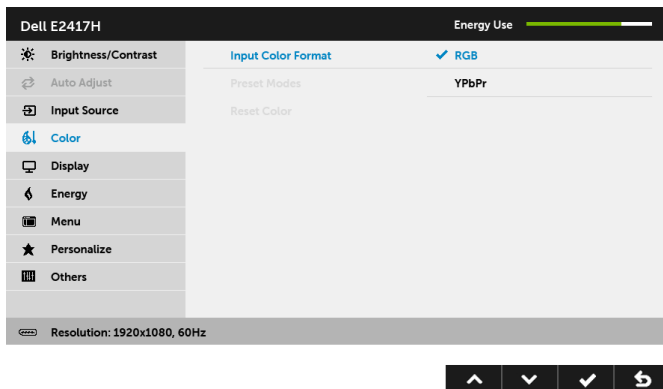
Dell E2417H

Energy Use

Brightness/Contrast

Auto Adjust

Input Source

Color

Display

Energy

Menu

Personalize

Others

Input Color Format

Preset Modes

Reset Color

✓ RGB

YPbPr

Resolution: 1920x1080, 60Hz